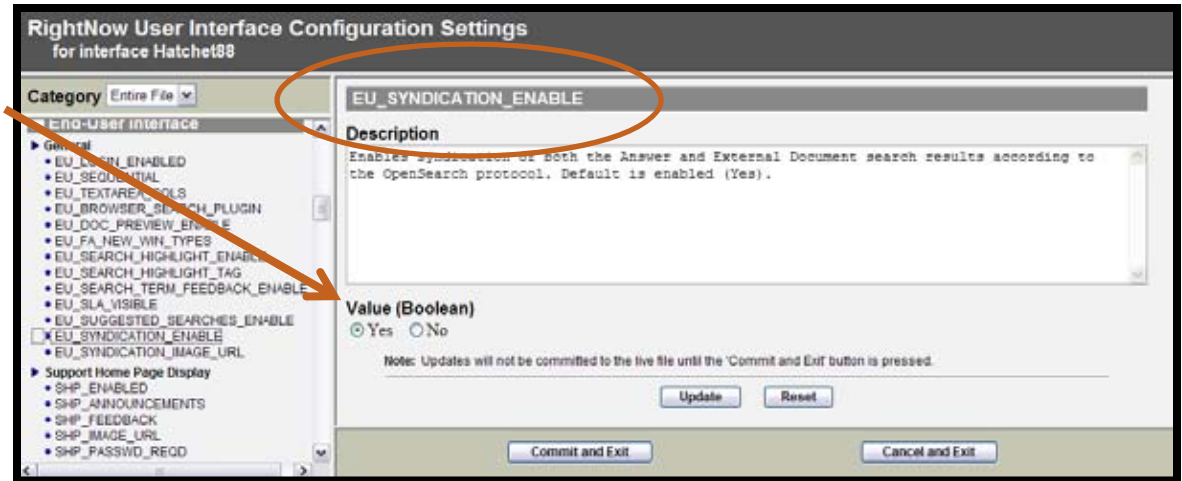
RightNow User Interface Configuration Settings
for interface Hatchet88

Category Entire File

End-User Interface
General
• EU_LOGIN_ENABLED
• EU_SEQUENTIAL
• EU_TEXTAREA_COLS
• EU_BROWSER_SEARCH_PLUGIN
• EU_DOC_PREVIEW_ENABLE
• EU_FA_NEW_WIN_TYPES
• EU_SEARCH_HIGHLIGHT_ENABLE
• EU_SEARCH_HIGHLIGHT_TAG
• EU_SEARCH_TERM_FEEDBACK_ENABLE
• EU_SLA_VISIBLE
• EU_SUGGESTED_SEARCHES_ENABLE
• EU_SYNDICATION_ENABLE
• EU_SYNDICATION_IMAGE_URL
Support Home Page Display
• SHP_ENABLED
• SHP_ANNOUNCEMENTS
• SHP_FEEDBACK
• SHP_IMAGE_URL
• SHP_PASSWD_REQD

EU_SYNDICATION_ENABLE

Description
Enables syndication of both the Answer and External Document search results according to the OpenSearch protocol. Default is enabled (Yes).

Value (Boolean)
Yes No

Note: Updates will not be committed to the live file until the 'Commit and Exit' button is pressed.

Update Reset

Commit and Exit Cancel and Exit